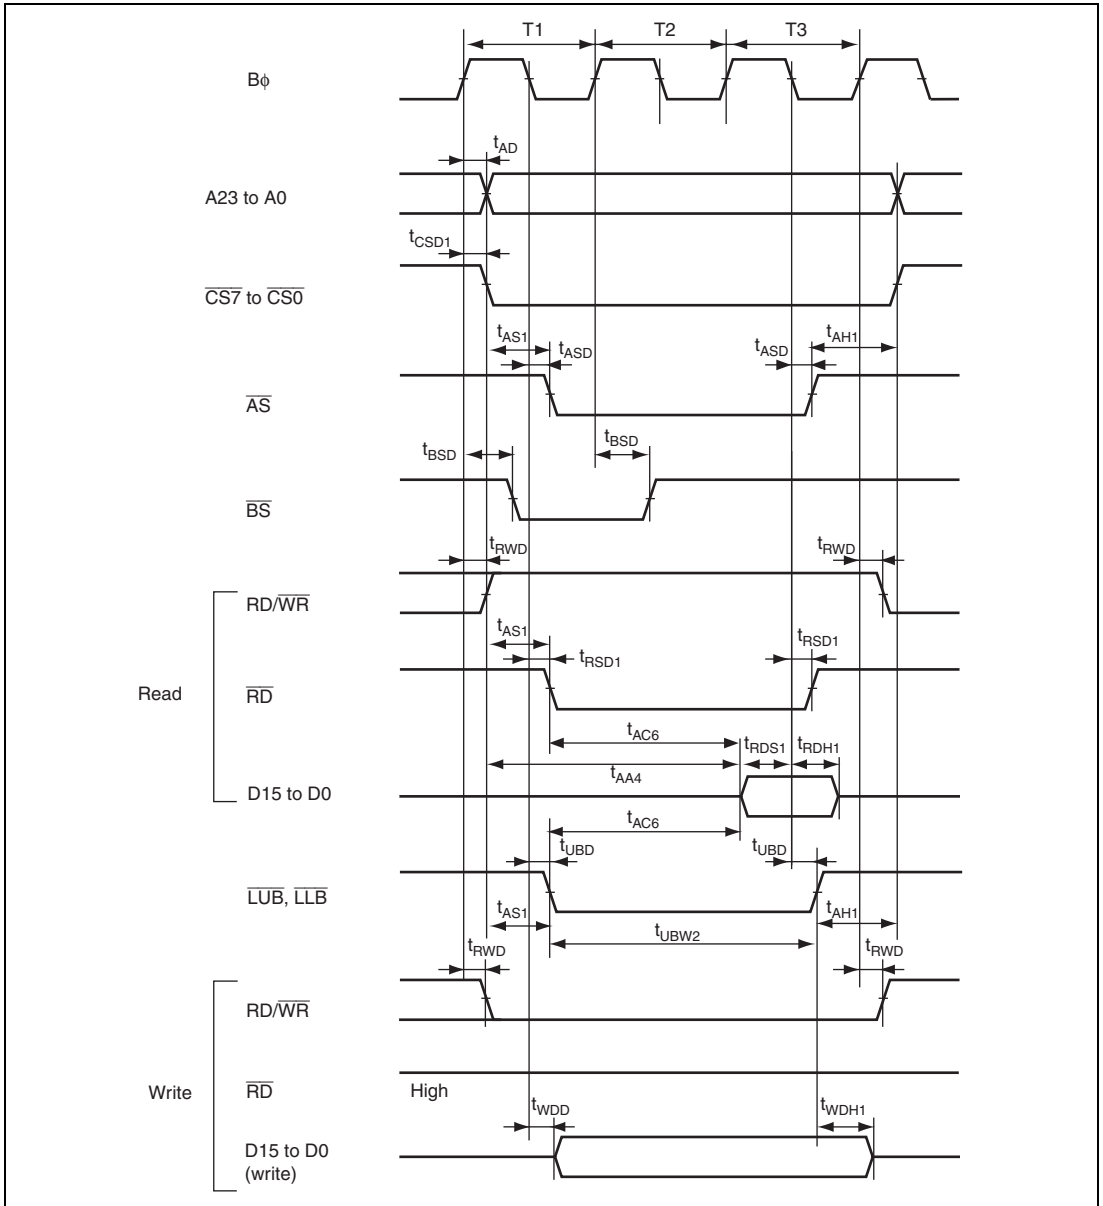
T1 T2 T3

Bϕ

$t_{AD}$

A23 to A0

$t_{CSD1}$

$\overline{CS7}$ to $\overline{CS0}$

$t_{AS1}$ $t_{ASD}$ $t_{ASD}$ $t_{AH1}$

$\overline{AS}$

$t_{BSD}$ $t_{BSD}$

$\overline{BS}$

$t_{RWD}$ $t_{RWD}$

RD/$\overline{WR}$

$t_{AS1}$ $t_{RSD1}$ $t_{RSD1}$

Read

$\overline{RD}$

$t_{AC6}$ $t_{RDS1}$ $t_{RDH1}$

$t_{AA4}$

D15 to D0

$t_{AC6}$

$t_{UBD}$ $t_{UBD}$

$\overline{LUB}$, $\overline{LLB}$

$t_{AS1}$ $t_{AH1}$

$t_{UBW2}$

$t_{RWD}$ $t_{RWD}$

RD/$\overline{WR}$

Write

$\overline{RD}$

High

$t_{WDD}$ $t_{WDH1}$

D15 to D0 (write)